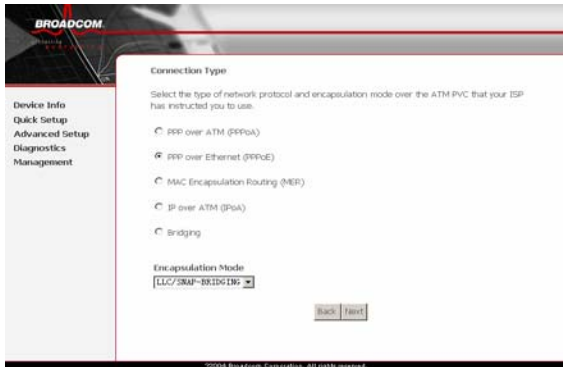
BROADCOM.

Device Info
Quick Setup
Advanced Setup
Diagnostics
Management

Connection Type

Select the type of network protocol and encapsulation mode over the ATM PVC that your ISP has instructed you to use.

PPP over ATM (PPPoA)

PPP over Ethernet (PPPoE)

MAC Encapsulation Routing (MER)

IP over ATM (IPoA)

Bridging

Encapsulation Mode

LLC/SNAP-BRIDGING

Back Next

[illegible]